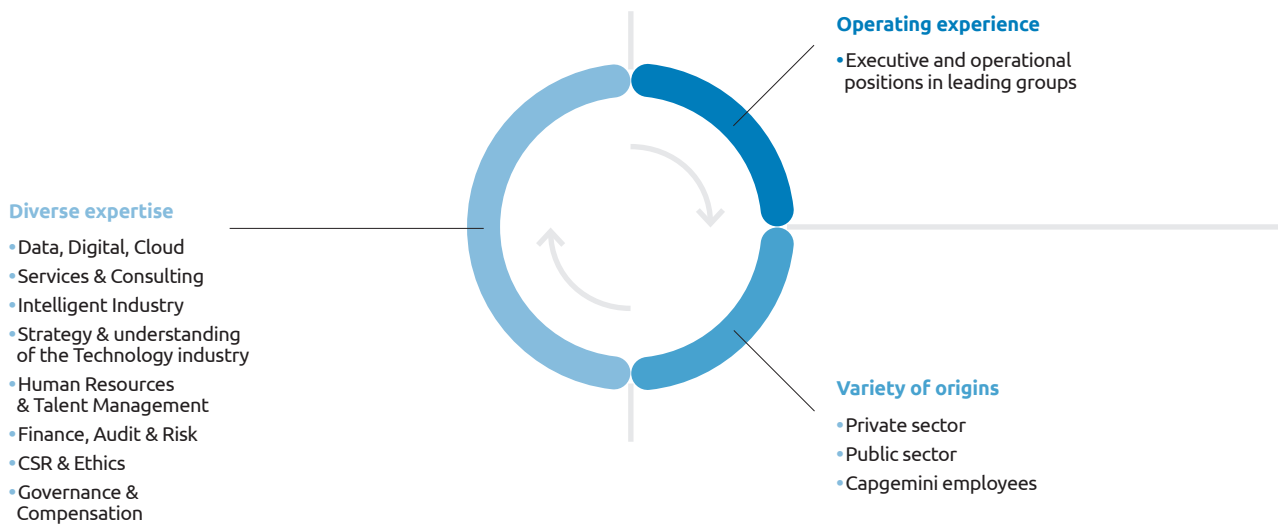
Operating experience

• Executive and operational positions in leading groups

Diverse expertise

• Data, Digital, Cloud
• Services & Consulting
• Intelligent Industry
• Strategy & understanding of the Technology industry
• Human Resources & Talent Management
• Finance, Audit & Risk
• CSR & Ethics
• Governance & Compensation

Variety of origins

• Private sector
• Public sector
• Capgemini employees